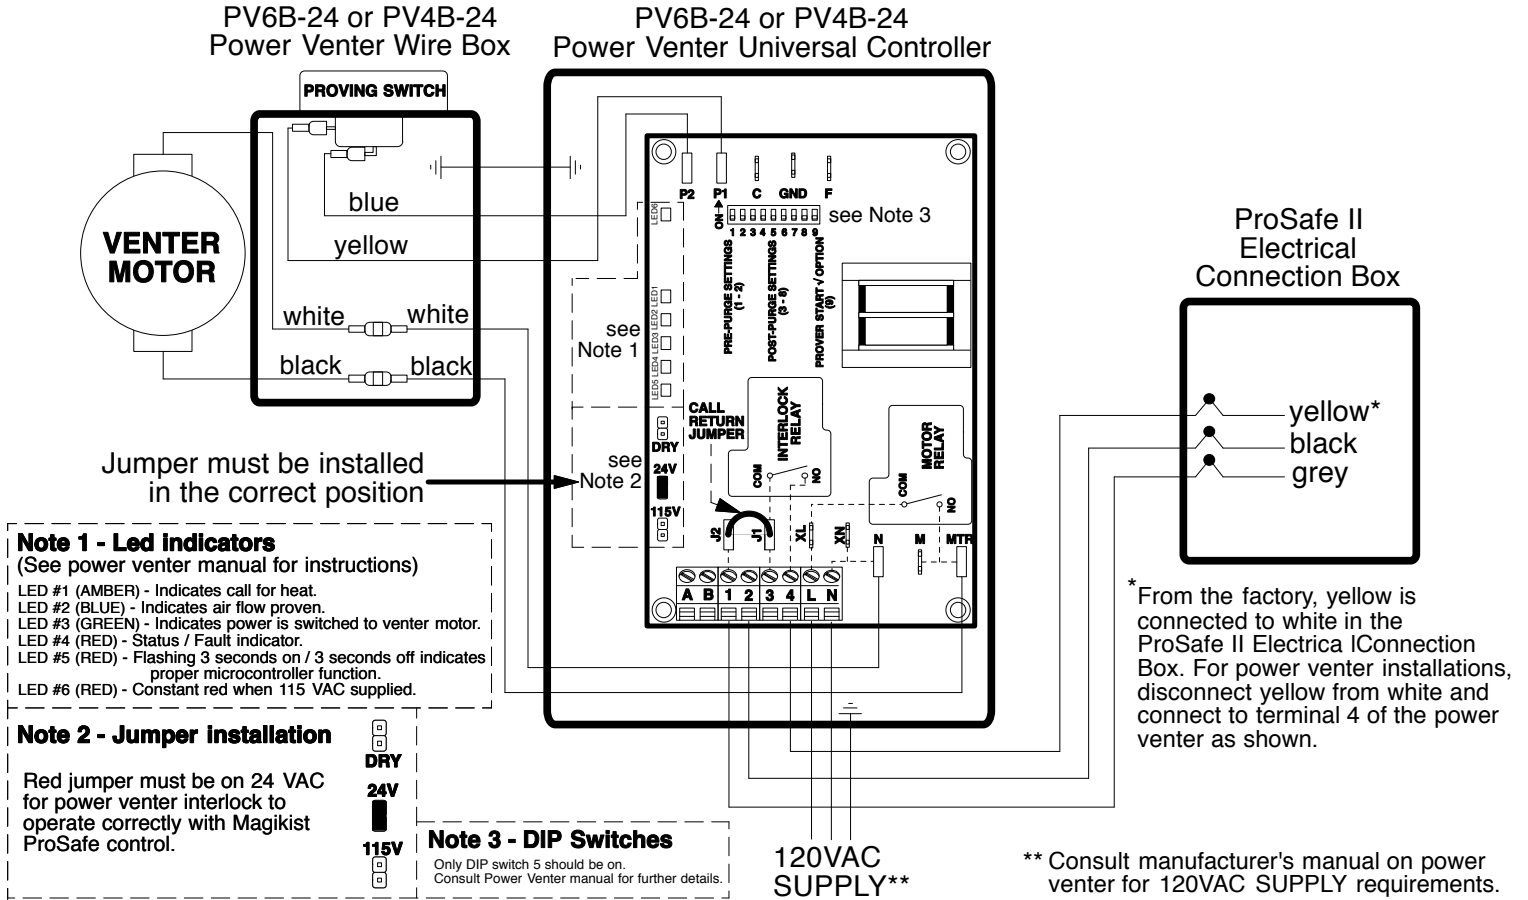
PV6B-24 or PV4B-24
Power Venter Wire Box

PV6B-24 or PV4B-24
Power Venter Universal Controller

PROVING SWITCH

VENTER MOTOR

blue
yellow
white
white
black
black

P2 P1 C GND F
ON
1 2 3 4 5 6 7 8 9
see Note 3

LED6 LED1 LED2 LED3 LED4 LED5

see Note 1

PRE-PURGE SETTINGS (1 - 2)
POST-PURGE SETTINGS (3 - 8)
PROVER START √ OPTION (9)

CALL RETURN JUMPER

INTERLOCK RELAY
COM NO

MOTOR RELAY
COM NO

DRY
24V
115V

see Note 2

Jumper must be installed in the correct position

J2 J1 XL XN N M MTR

A B 1 2 3 4 L N

ProSafe II Electrical Connection Box

yellow*
black
grey

Note 1 - Led indicators
(See power venter manual for instructions)
LED #1 (AMBER) - Indicates call for heat.
LED #2 (BLUE) - Indicates air flow proven.
LED #3 (GREEN) - Indicates power is switched to venter motor.
LED #4 (RED) - Status / Fault indicator.
LED #5 (RED) - Flashing 3 seconds on / 3 seconds off indicates proper microcontroller function.
LED #6 (RED) - Constant red when 115 VAC supplied.

Note 2 - Jumper installation

Red jumper must be on 24 VAC for power venter interlock to operate correctly with Magikist ProSafe control.

DRY
24V
115V

Note 3 - DIP Switches
Only DIP switch 5 should be on.
Consult Power Venter manual for further details.

120VAC SUPPLY**

*From the factory, yellow is connected to white in the ProSafe II Electrica lConnection Box. For power venter installations, disconnect yellow from white and connect to terminal 4 of the power venter as shown.

** Consult manufacturer's manual on power venter for 120VAC SUPPLY requirements.